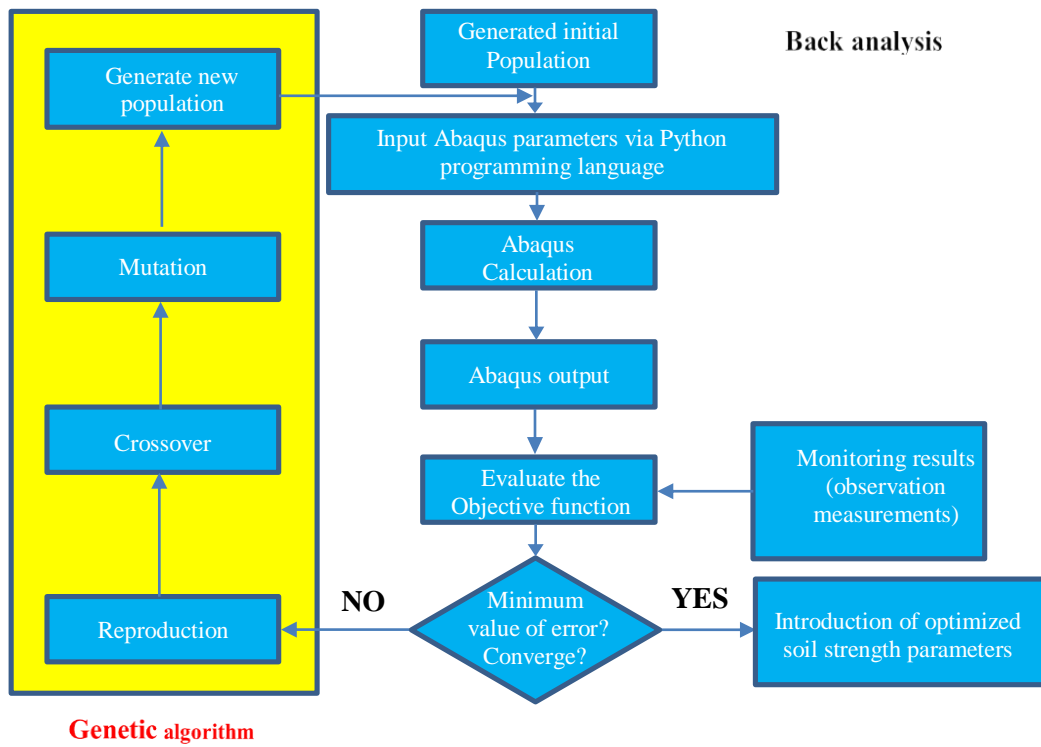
Generate new population

Mutation

Crossover

Reproduction

Genetic algorithm

Generated initial Population

Back analysis

Input Abaqus parameters via Python programming language

Abaqus Calculation

Abaqus output

Evaluate the Objective function

Monitoring results (observation measurements)

NO

Minimum value of error? Converge?

YES

Introduction of optimized soil strength parameters